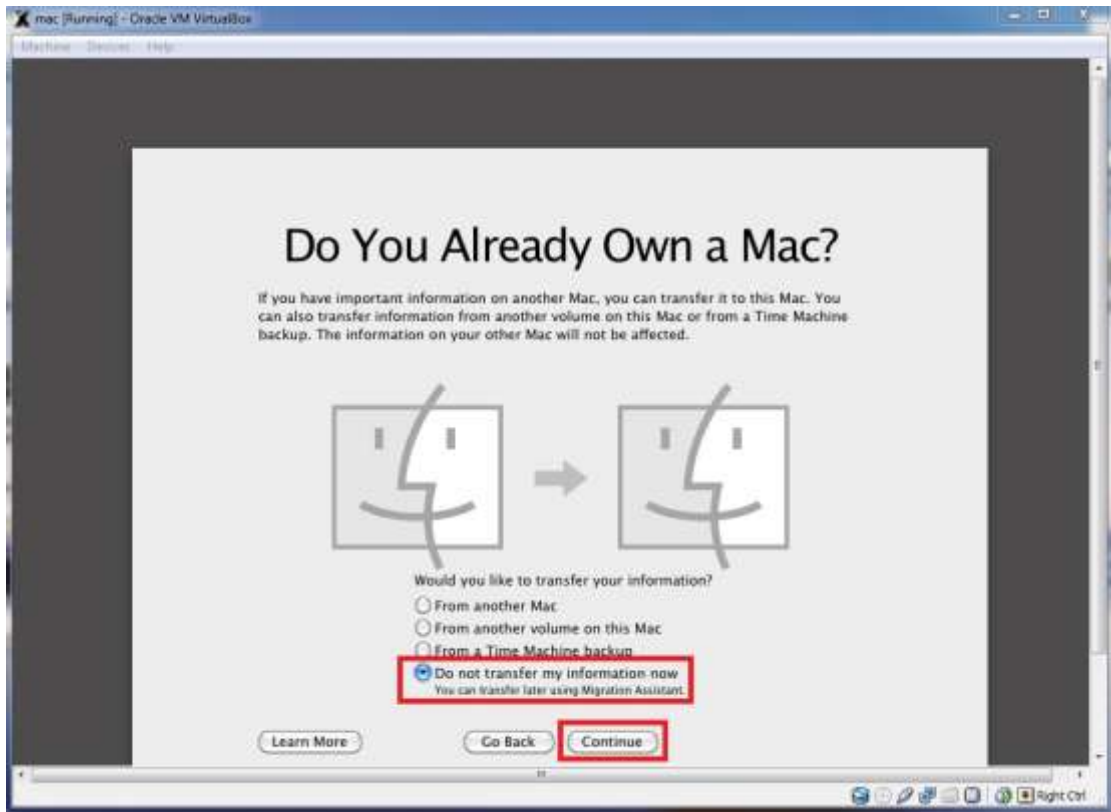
mac [Running] - Oracle VM VirtualBox

Machine Devices Help

Do You Already Own a Mac?

If you have important information on another Mac, you can transfer it to this Mac. You can also transfer information from another volume on this Mac or from a Time Machine backup. The information on your other Mac will not be affected.

Would you like to transfer your information?

From another Mac

From another volume on this Mac

From a Time Machine backup

Do not transfer my information now
You can transfer later using Migration Assistant.

Learn More

Go Back

Continue

Right Ctrl